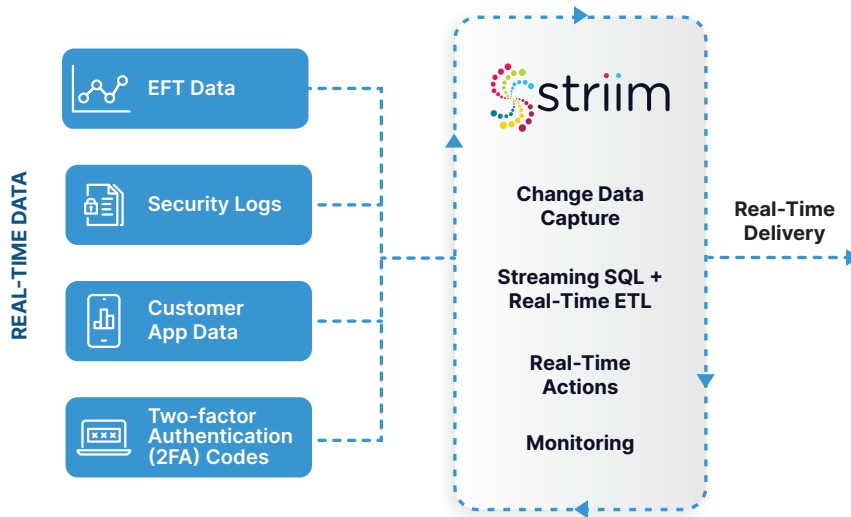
REAL-TIME DATA

EFT Data

Security Logs

Customer App Data

Two-factor Authentication (2FA) Codes

striim

Change Data Capture

Streaming SQL + Real-Time ETL

Real-Time Actions

Monitoring

Real-Time Delivery